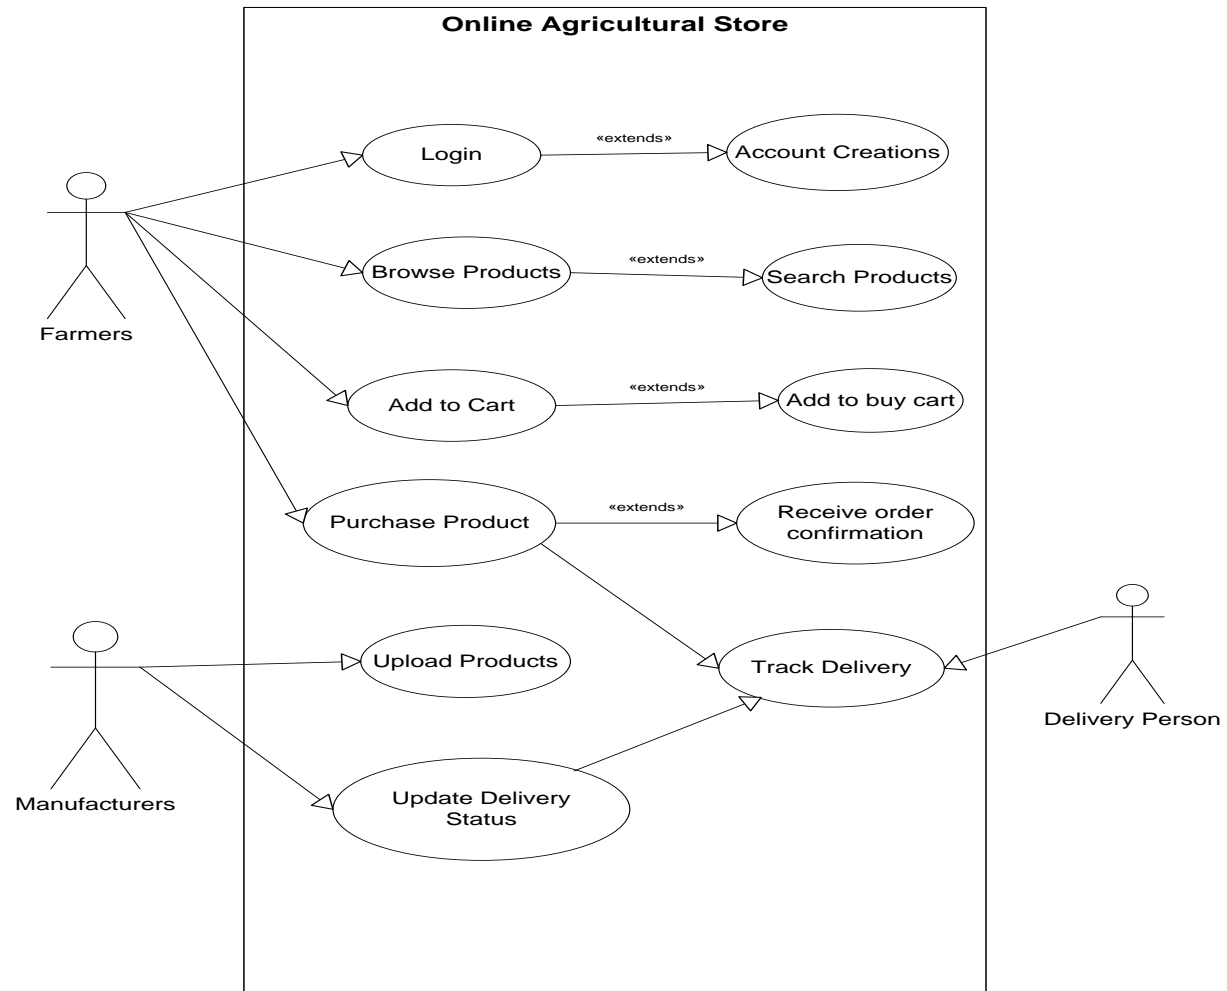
Online Agricultural Store

Farmers

Login

«extends»

Account Creations

Browse Products

«extends»

Search Products

Add to Cart

«extends»

Add to buy cart

Purchase Product

«extends»

Receive order confirmation

Manufacturers

Upload Products

Track Delivery

Delivery Person

Update Delivery Status